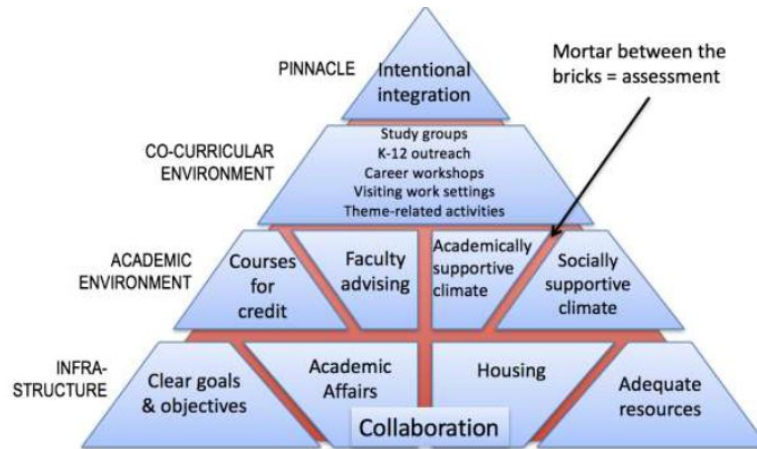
PINNACLE

Intentional integration

Mortar between the bricks = assessment

CO-CURRICULAR ENVIRONMENT

Study groups
K-12 outreach
Career workshops
Visiting work settings
Theme-related activities

ACADEMIC ENVIRONMENT

Courses for credit

Faculty advising

Academically supportive climate

Socially supportive climate

INFRA-STRUCTURE

Clear goals & objectives

Academic Affairs

Housing

Adequate resources

Collaboration